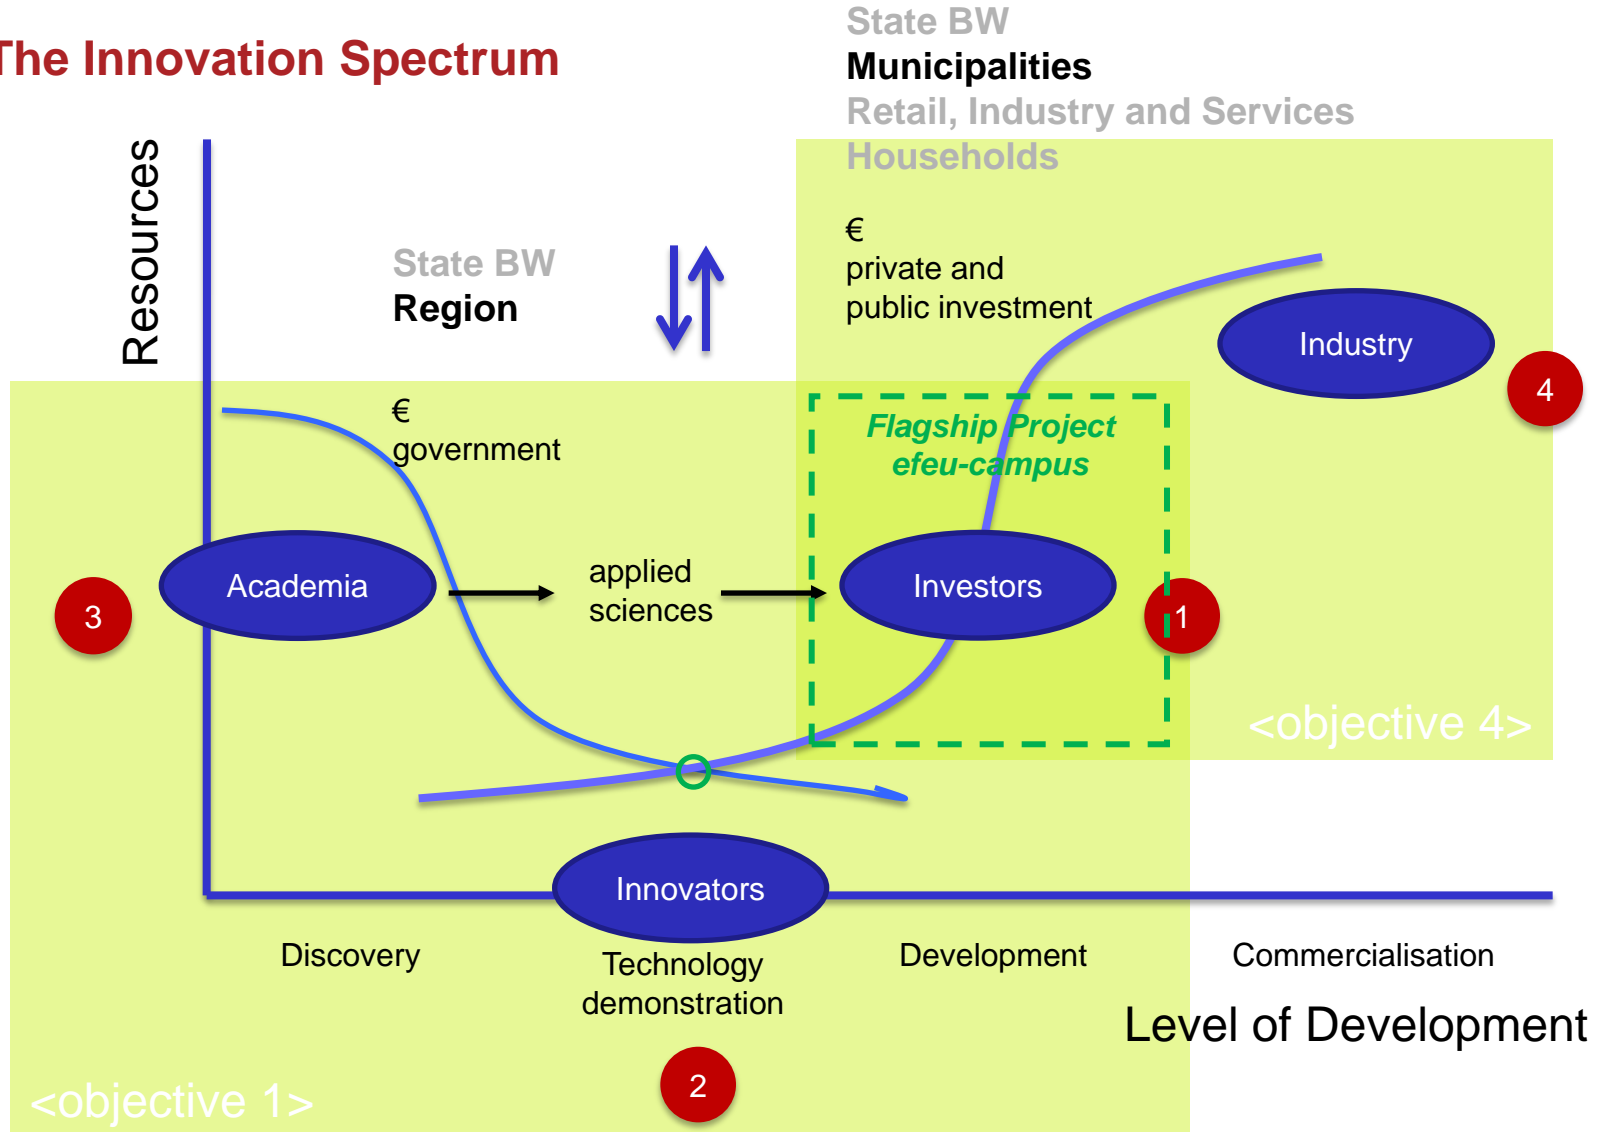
The Innovation Spectrum

State BW
Municipalities
Retail, Industry and Services
Households

Resources

State BW
Region

€
private and
public investment

Industry

4

€
government

Flagship Project
efeu-campus

3

Academia

applied
sciences

Investors

1

<objective 4>

Innovators

Discovery

Technology
demonstration

Development

Commercialisation

Level of Development

2

<objective 1>